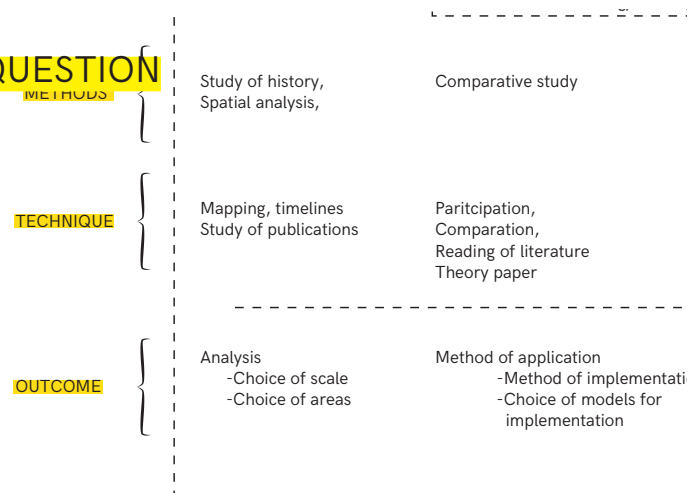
QUESTION
METHODS

Study of history,
Spatial analysis,

Comparative study

TECHNIQUE

Mapping, timelines
Study of publications

Paritcipation,
Comparation,
Reading of literature
Theory paper

OUTCOME

Analysis
-Choice of scale
-Choice of areas

Method of application
-Method of implementati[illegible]
-Choice of models for implementation